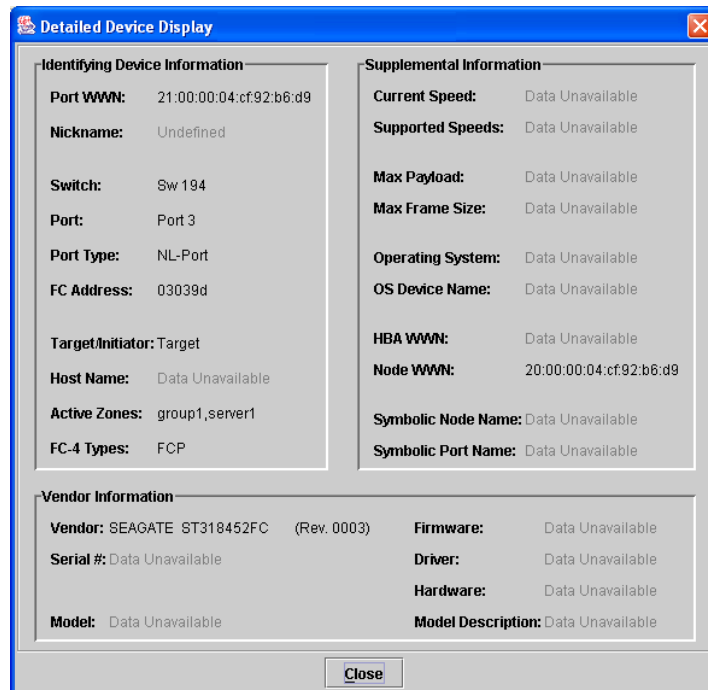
Detailed Device Display

Identifying Device Information

Port WWN: 21:00:00:04:cf:92:b6:d9

Nickname: Undefined

Switch: Sw 194

Port: Port 3

Port Type: NL-Port

FC Address: 03039d

Target/Initiator: Target

Host Name: Data Unavailable

Active Zones: group1,server1

FC-4 Types: FCP

Supplemental Information

Current Speed: Data Unavailable

Supported Speeds: Data Unavailable

Max Payload: Data Unavailable

Max Frame Size: Data Unavailable

Operating System: Data Unavailable

OS Device Name: Data Unavailable

HBA WWN: Data Unavailable

Node WWN: 20:00:00:04:cf:92:b6:d9

Symbolic Node Name: Data Unavailable

Symbolic Port Name: Data Unavailable

Vendor Information

Vendor: SEAGATE ST318452FC (Rev. 0003)

Serial #: Data Unavailable

Model: Data Unavailable

Firmware: Data Unavailable

Driver: Data Unavailable

Hardware: Data Unavailable

Model Description: Data Unavailable

Close